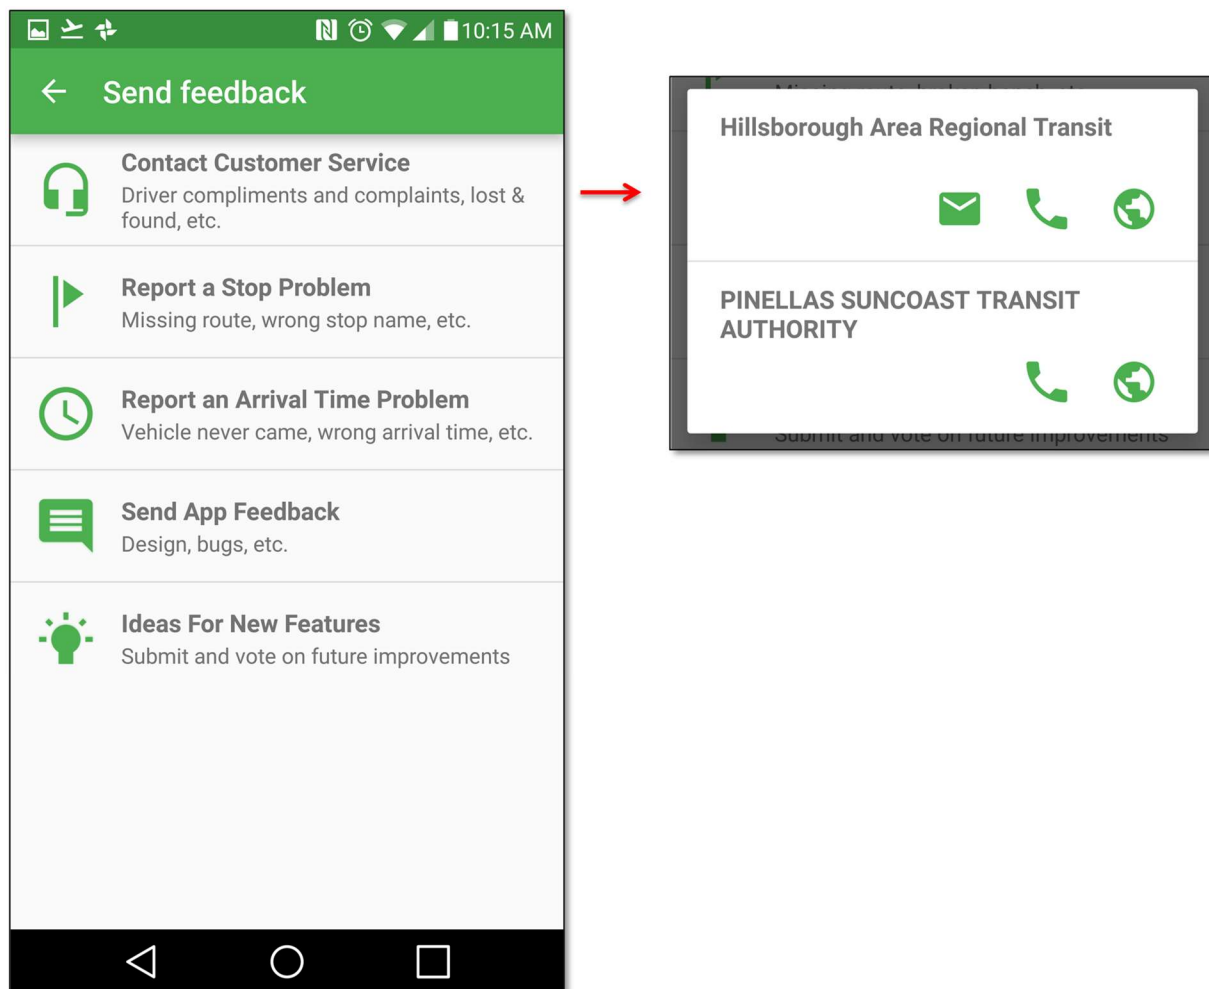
10:15 AM

Send feedback

Contact Customer Service
Driver compliments and complaints, lost & found, etc.

Report a Stop Problem
Missing route, wrong stop name, etc.

Report an Arrival Time Problem
Vehicle never came, wrong arrival time, etc.

Send App Feedback
Design, bugs, etc.

Ideas For New Features
Submit and vote on future improvements

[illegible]

Hillsborough Area Regional Transit

PINELLAS SUNCOAST TRANSIT AUTHORITY

Submit and vote on future improvements